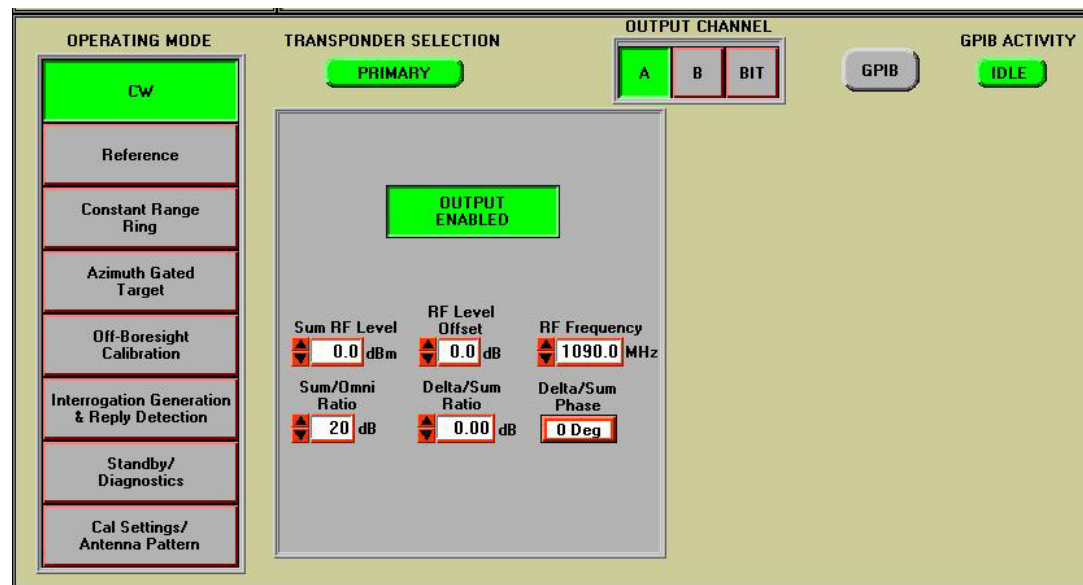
OPERATING MODE

CW

Reference

Constant Range Ring

Azimuth Gated Target

Off-Boresight Calibration

Interrogation Generation & Reply Detection

Standby/ Diagnostics

Cal Settings/ Antenna Pattern

TRANSPONDER SELECTION

PRIMARY

OUTPUT CHANNEL

A

B

BIT

GPIB

GPIB ACTIVITY

IDLE

OUTPUT ENABLED

Sum RF Level

0.0 dBm

RF Level Offset

0.0 dB

RF Frequency

1090.0 MHz

Sum/Omni Ratio

20 dB

Delta/Sum Ratio

0.00 dB

Delta/Sum Phase

0 Deg